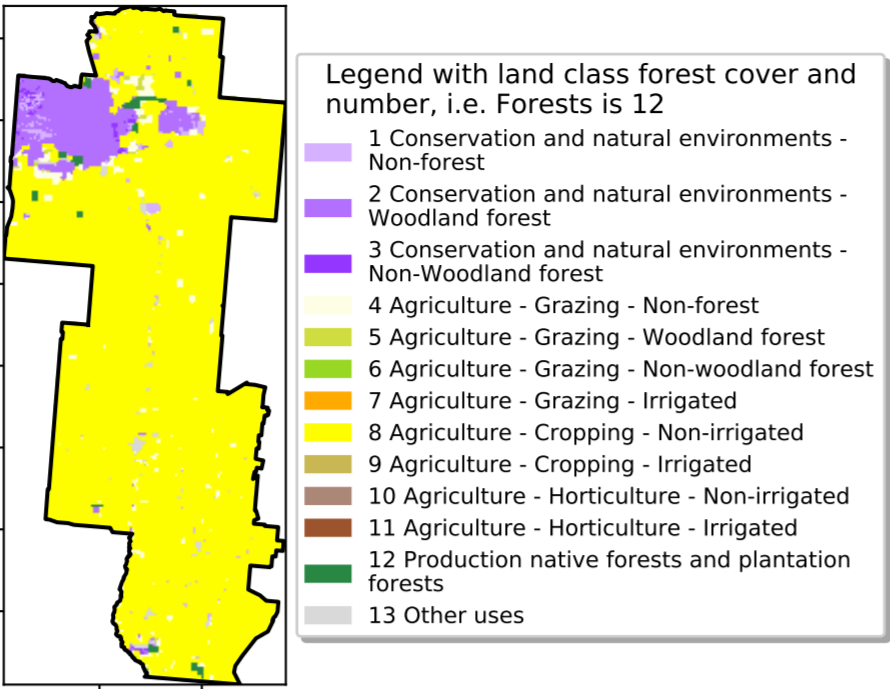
Legend with land class forest cover and number, i.e. Forests is 12

1 Conservation and natural environments - Non-forest
2 Conservation and natural environments - Woodland forest
3 Conservation and natural environments - Non-Woodland forest
4 Agriculture - Grazing - Non-forest
5 Agriculture - Grazing - Woodland forest
6 Agriculture - Grazing - Non-woodland forest
7 Agriculture - Grazing - Irrigated
8 Agriculture - Cropping - Non-irrigated
9 Agriculture - Cropping - Irrigated
10 Agriculture - Horticulture - Non-irrigated
11 Agriculture - Horticulture - Irrigated
12 Production native forests and plantation forests
13 Other uses